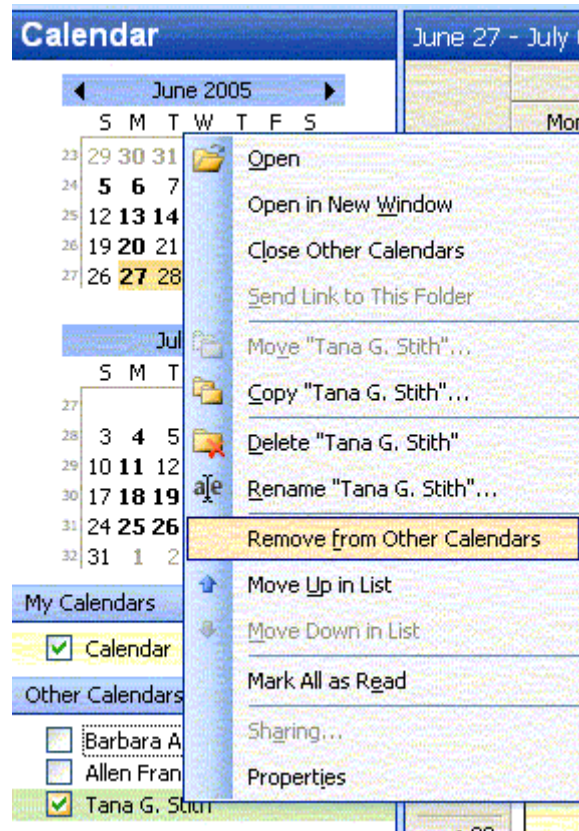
Calendar

June 27 - July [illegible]

Mo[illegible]

June 2005

S M T W T F S

23 29 30 31

24 5 6 7

25 12 13 14

26 19 20 21

27 26 27 28

Jul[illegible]

S M T

27

28 3 4 5

29 10 11 12

30 17 18 19

31 24 25 26

32 31 1 2

My Calendars

Calendar

Other Calendars

Barbara A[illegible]

Allen Fran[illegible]

Tana G. Stith

Open

Open in New Window

Close Other Calendars

Send Link to This Folder

Move "Tana G. Stith"...

Copy "Tana G. Stith"...

Delete "Tana G. Stith"

Rename "Tana G. Stith"...

Remove from Other Calendars

Move Up in List

Move Down in List

Mark All as Read

Sharing...

Properties